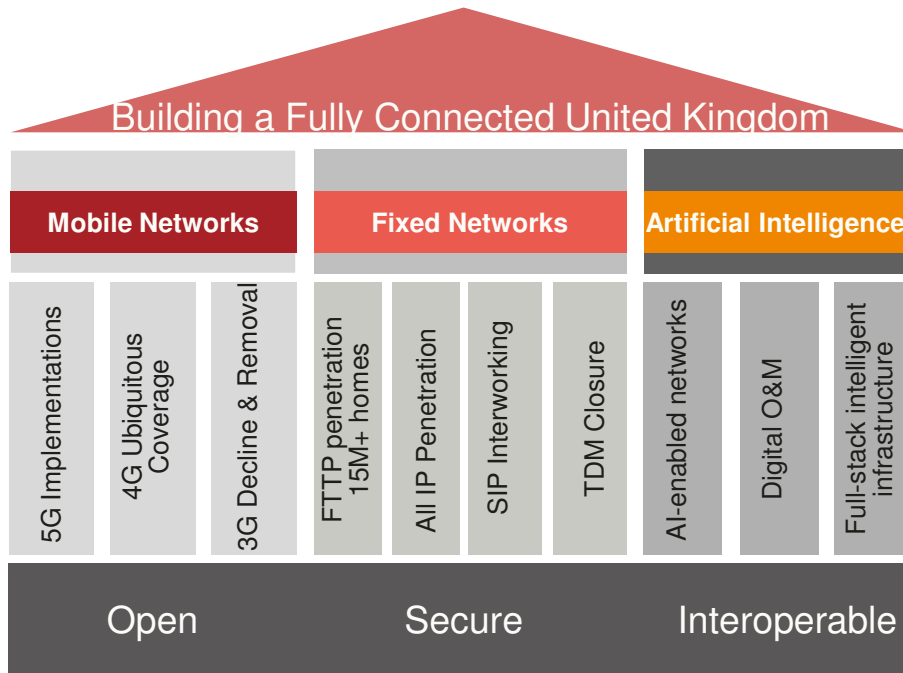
Building a Fully Connected United Kingdom

Mobile Networks

Fixed Networks

Artificial Intelligence

5G Implementations

4G Ubiquitous Coverage

3G Decline & Removal

FTTP penetration 15M+ homes

All IP Penetration

SIP Interworking

TDM Closure

AI-enabled networks

Digital O&M

Full-stack intelligent infrastructure

Open

Secure

Interoperable